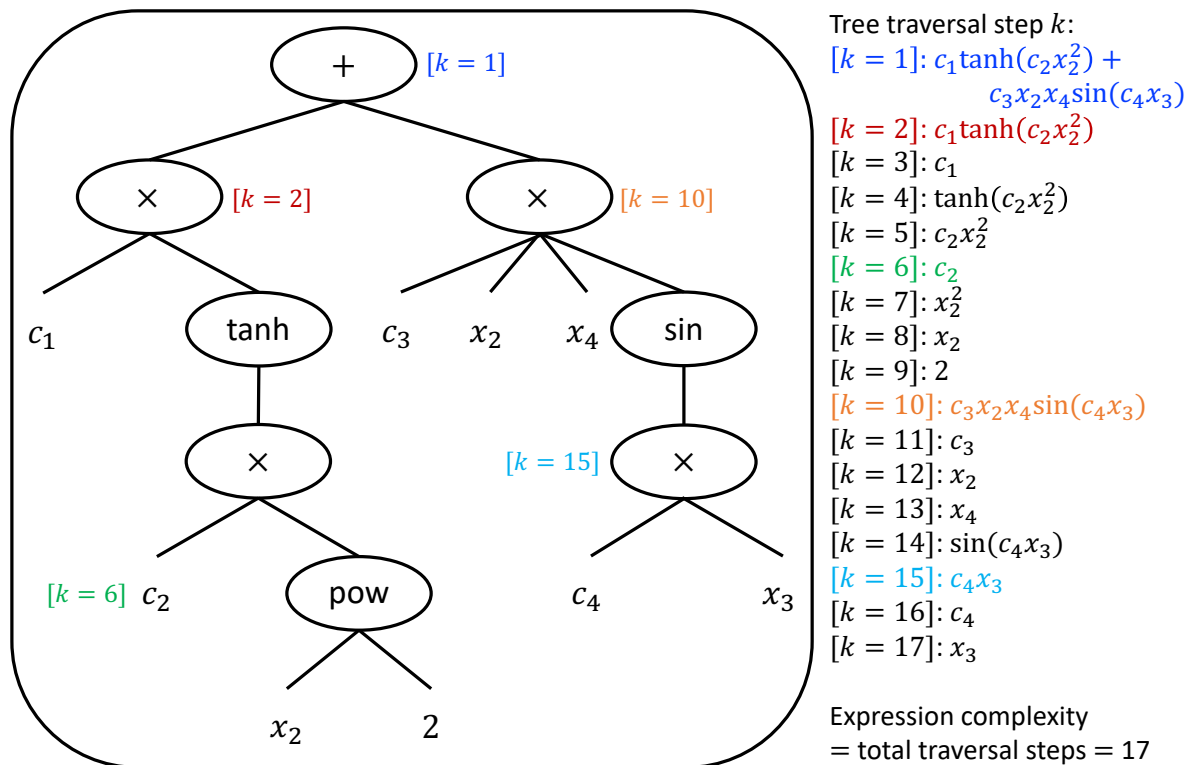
+ $[k=1]$

× $[k=2]$

× $[k=10]$

$c_1$

tanh

$c_3$ $x_2$ $x_4$

sin

×

$[k=15]$ ×

$[k=6]$ $c_2$

pow

$c_4$ $x_3$

$x_2$ 2

Tree traversal step $k$:
$[k=1]$: $c_1\tanh(c_2x_2^2)+c_3x_2x_4\sin(c_4x_3)$
$[k=2]$: $c_1\tanh(c_2x_2^2)$
$[k=3]$: $c_1$
$[k=4]$: $\tanh(c_2x_2^2)$
$[k=5]$: $c_2x_2^2$
$[k=6]$: $c_2$
$[k=7]$: $x_2^2$
$[k=8]$: $x_2$
$[k=9]$: 2
$[k=10]$: $c_3x_2x_4\sin(c_4x_3)$
$[k=11]$: $c_3$
$[k=12]$: $x_2$
$[k=13]$: $x_4$
$[k=14]$: $\sin(c_4x_3)$
$[k=15]$: $c_4x_3$
$[k=16]$: $c_4$
$[k=17]$: $x_3$

Expression complexity
= total traversal steps = 17